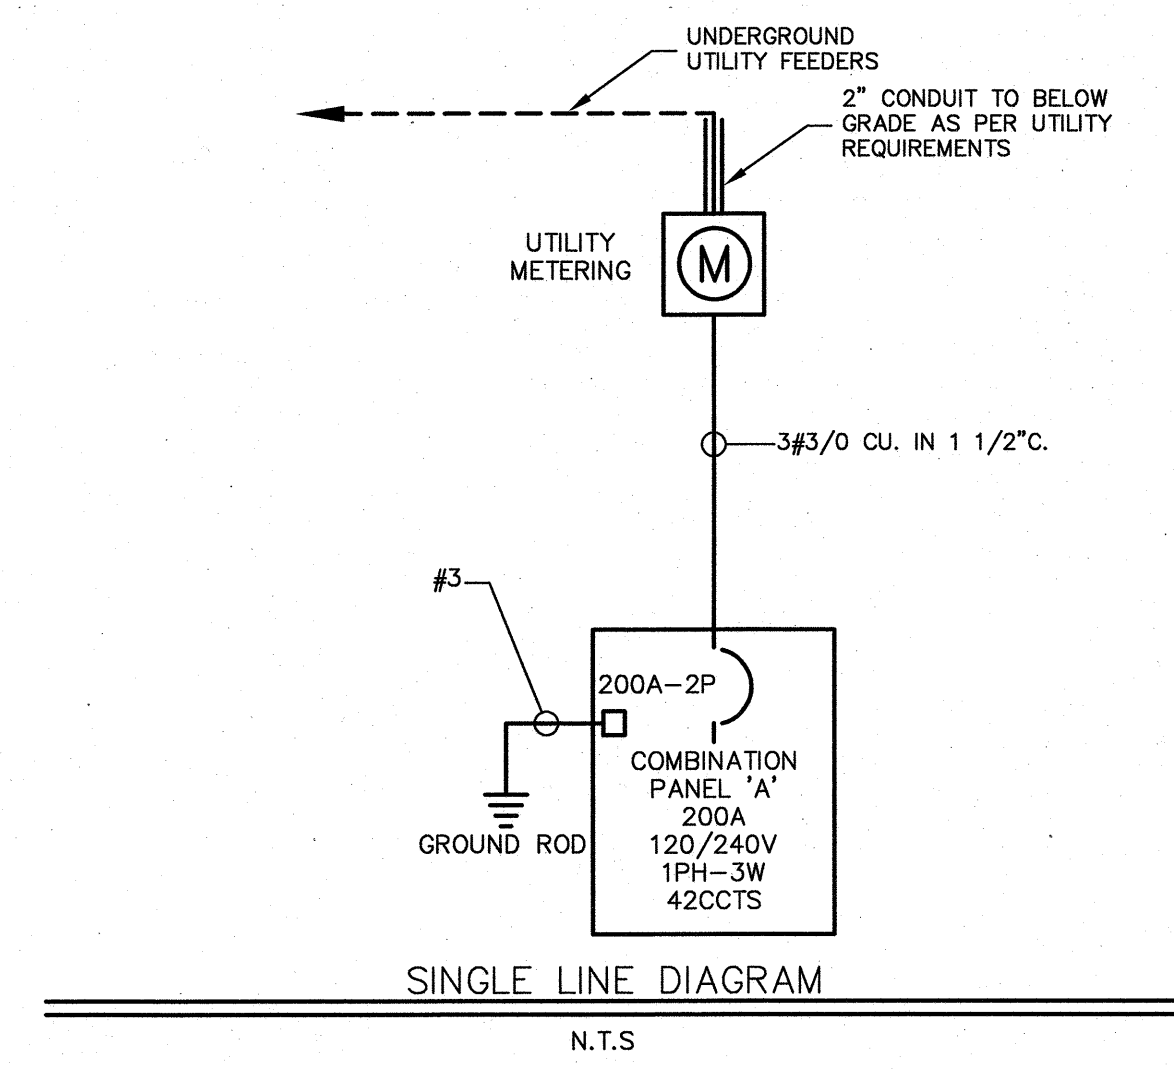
UNDERGROUND
UTILITY FEEDERS

2" CONDUIT TO BELOW GRADE AS PER UTILITY REQUIREMENTS

UTILITY
METERING

M

3#3/0 CU. IN 1 1/2"C.

#3

200A–2P

COMBINATION
PANEL 'A'
200A
120/240V
1PH–3W
42CCTS

GROUND ROD

SINGLE LINE DIAGRAM

N.T.S